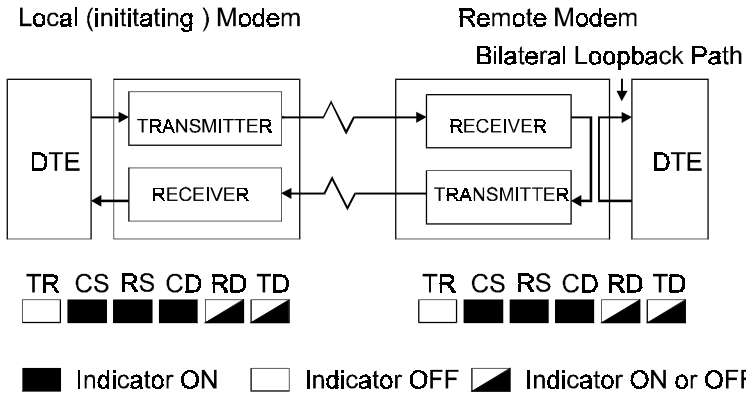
Local (inititating ) Modem

Remote Modem

Bilateral Loopback Path

DTE

TRANSMITTER

RECEIVER

RECEIVER

TRANSMITTER

DTE

TR CS RS CD RD TD

TR CS RS CD RD TD

Indicator ON Indicator OFF Indicator ON or OFF